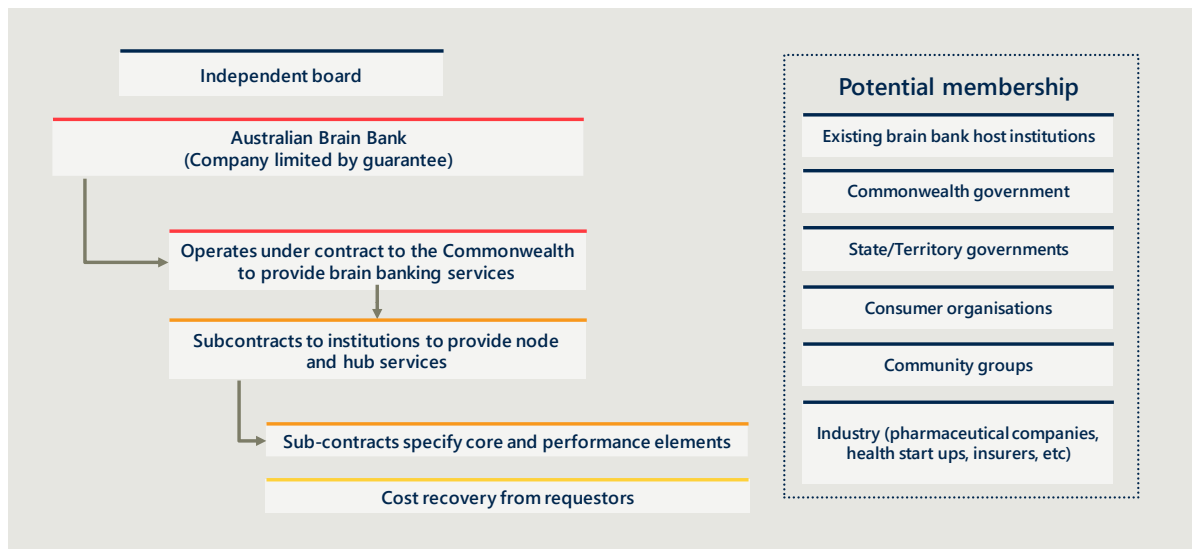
Independent board

Australian Brain Bank
(Company limited by guarantee)

Operates under contract to the Commonwealth to provide brain banking services

Subcontracts to institutions to provide node and hub services

Sub-contracts specify core and performance elements

Cost recovery from requestors

Potential membership

Existing brain bank host institutions

Commonwealth government

State/Territory governments

Consumer organisations

Community groups

Industry (pharmaceutical companies, health start ups, insurers, etc)